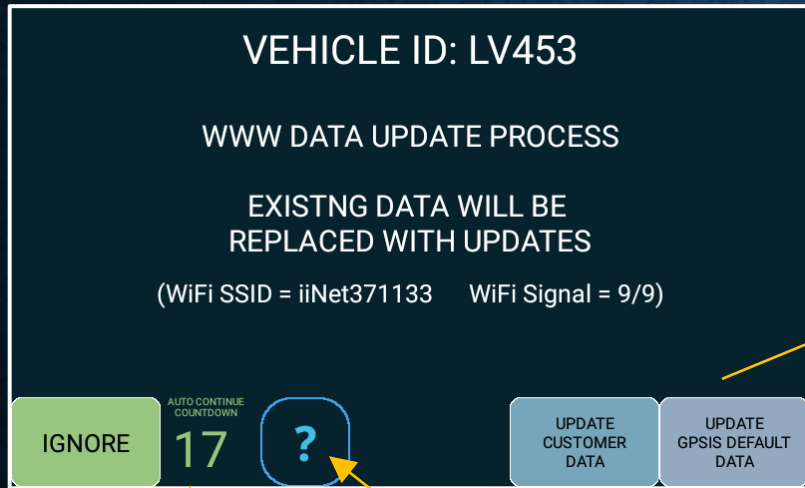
VEHICLE ID: LV453

WWW DATA UPDATE PROCESS

EXISTNG DATA WILL BE REPLACED WITH UPDATES

(WiFi SSID = iiNet371133 WiFi Signal = 9/9)

IGNORE

AUTO CONTINUE COUNTDOWN

17

?

UPDATE CUSTOMER DATA

UPDATE GPSIS DEFAULT DATA